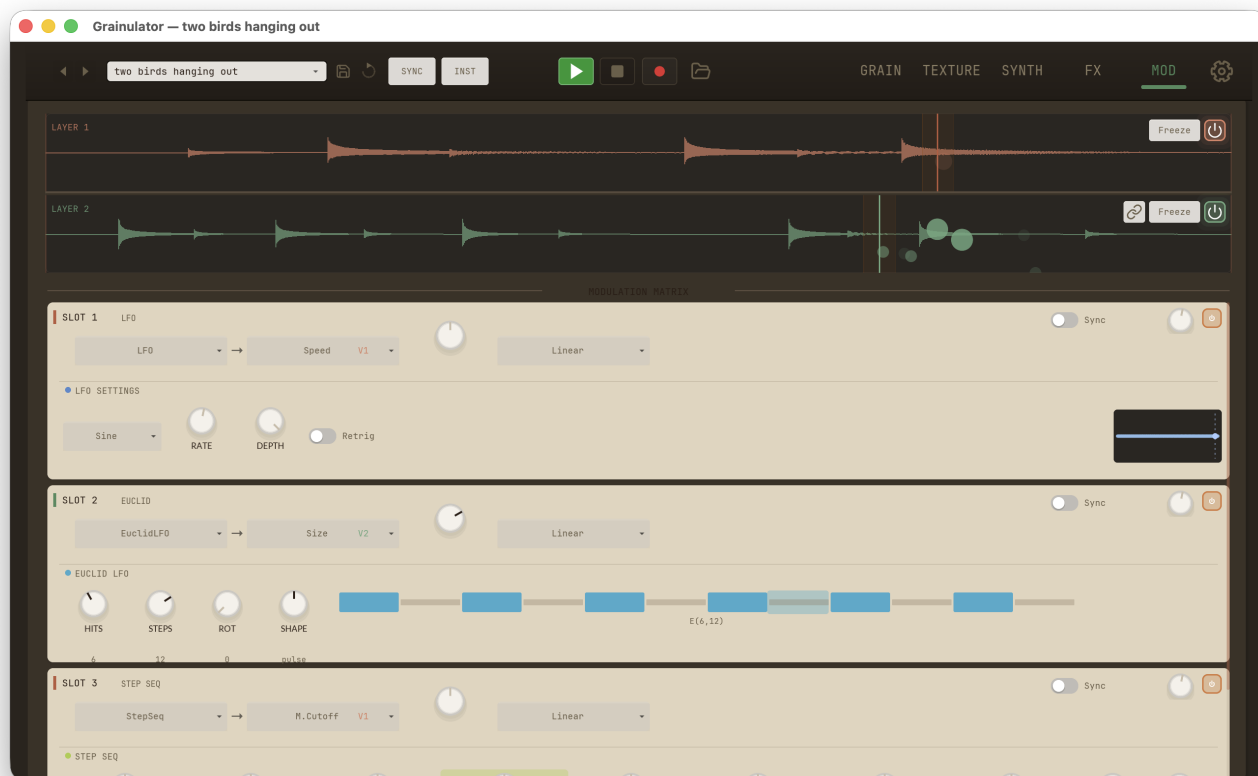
Grainulator — two birds hanging out

two birds hanging out
SYNC
INST

GRAIN
TEXTURE
SYNTH
FX
MOD

LAYER 1
Freeze

LAYER 2
Freeze

MODULATION MATRIX

SLOT 1 LFO
Sync
LFO → Speed V1
Linear
LFO SETTINGS
Sine
RATE
DEPTH
Retrig

SLOT 2 EUCLID
Sync
EuclidLFO → Size V2
Linear
EUCLID LFO
HITS
STEPS
ROT
SHAPE
E(6,12)
6
12
0
pulse

SLOT 3 STEP SEQ
Sync
StepSeq → M.Cutoff V1
Linear
STEP SEQ